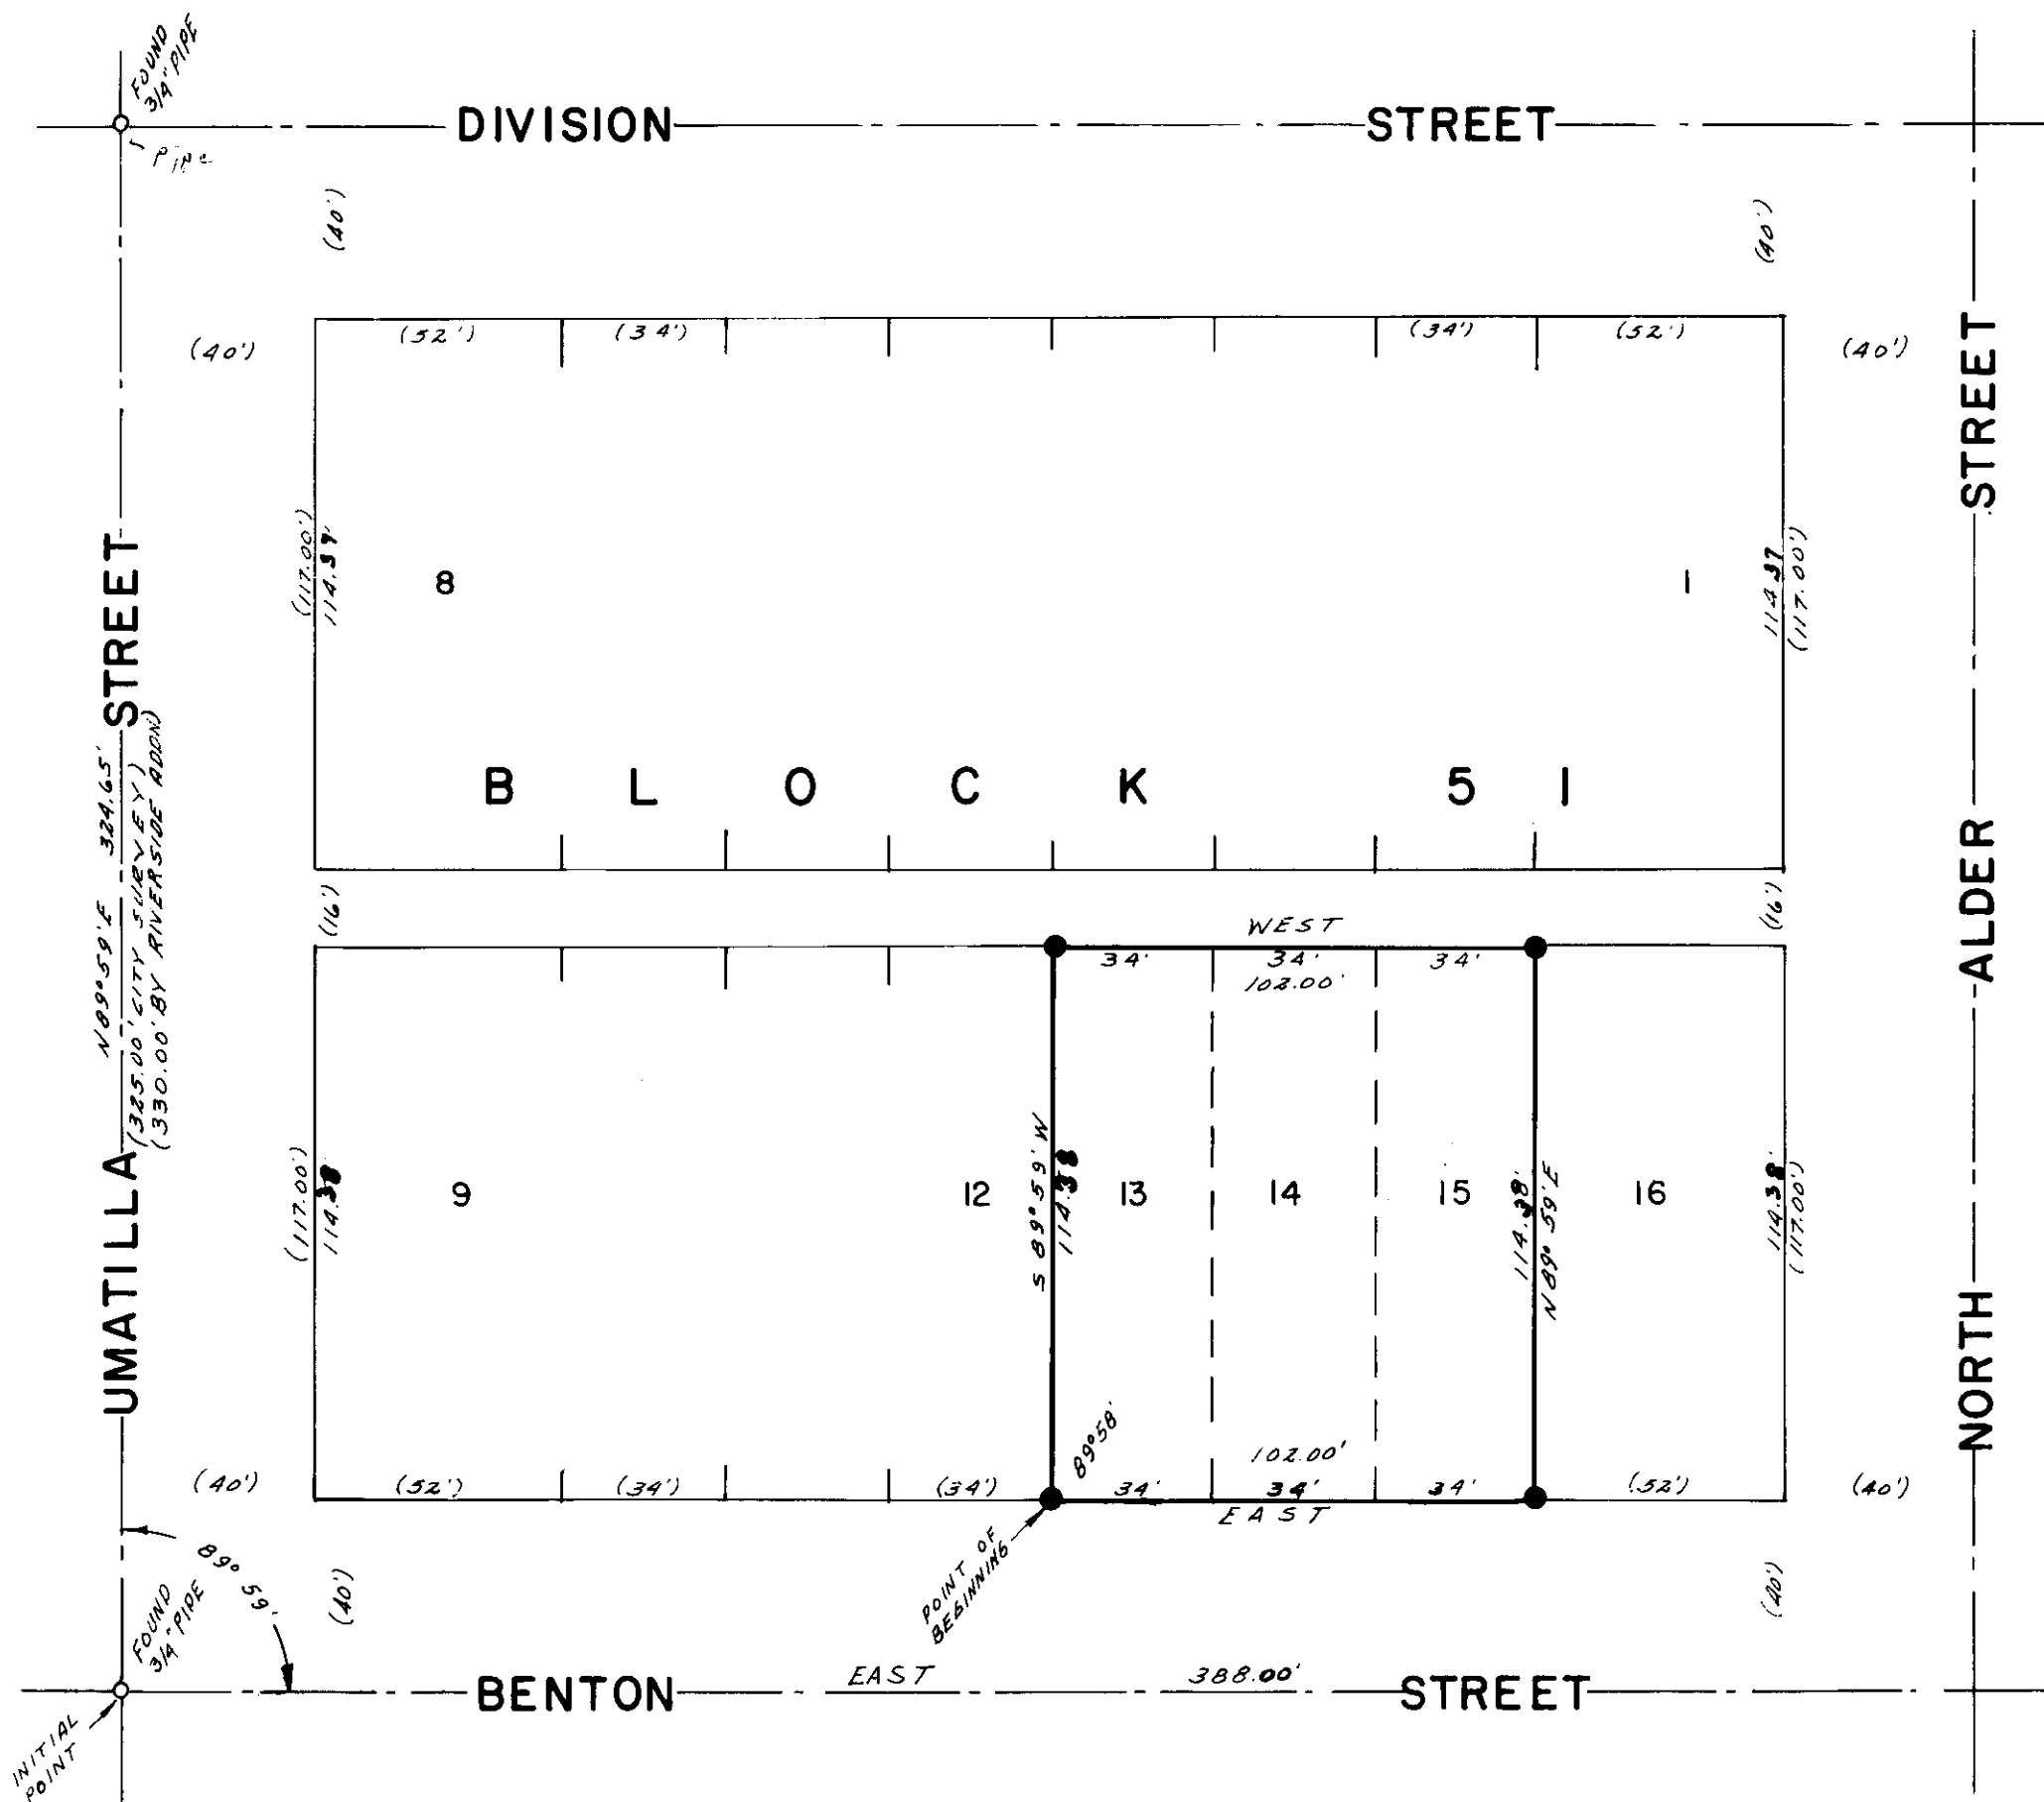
FOUND 3/4" PIPE
Pipe
DIVISION STREET

(40')
(40')
(40')
(52')
(34')
(34')
(52')
(40')

(117.00')
114.37
8
1
114.37
(117.00')

B L O C K 5 1

UMATILLA STREET
N 89°59'E 324.65'
(325.00' CITY SURVEY)
(330.00' BY RIVERSIDE ADDN)

NORTH ALDER STREET

(16')
(16')
WEST
34'
34'
102.00'
34'

(117.00')
114.38
9
12
S 89°59'W
114.38
13
14
15
114.38
N 89°59'E
16
114.38
(117.00')

89°58'
102.00'
(40')
(52')
(34')
(34')
34'
34'
34'
(52')
(40')
EAST

POINT OF BEGINNING
89°59'
FOUND 3/4" PIPE
(40')
(40')
INITIAL POINT
BENTON
EAST
388.00'
STREET